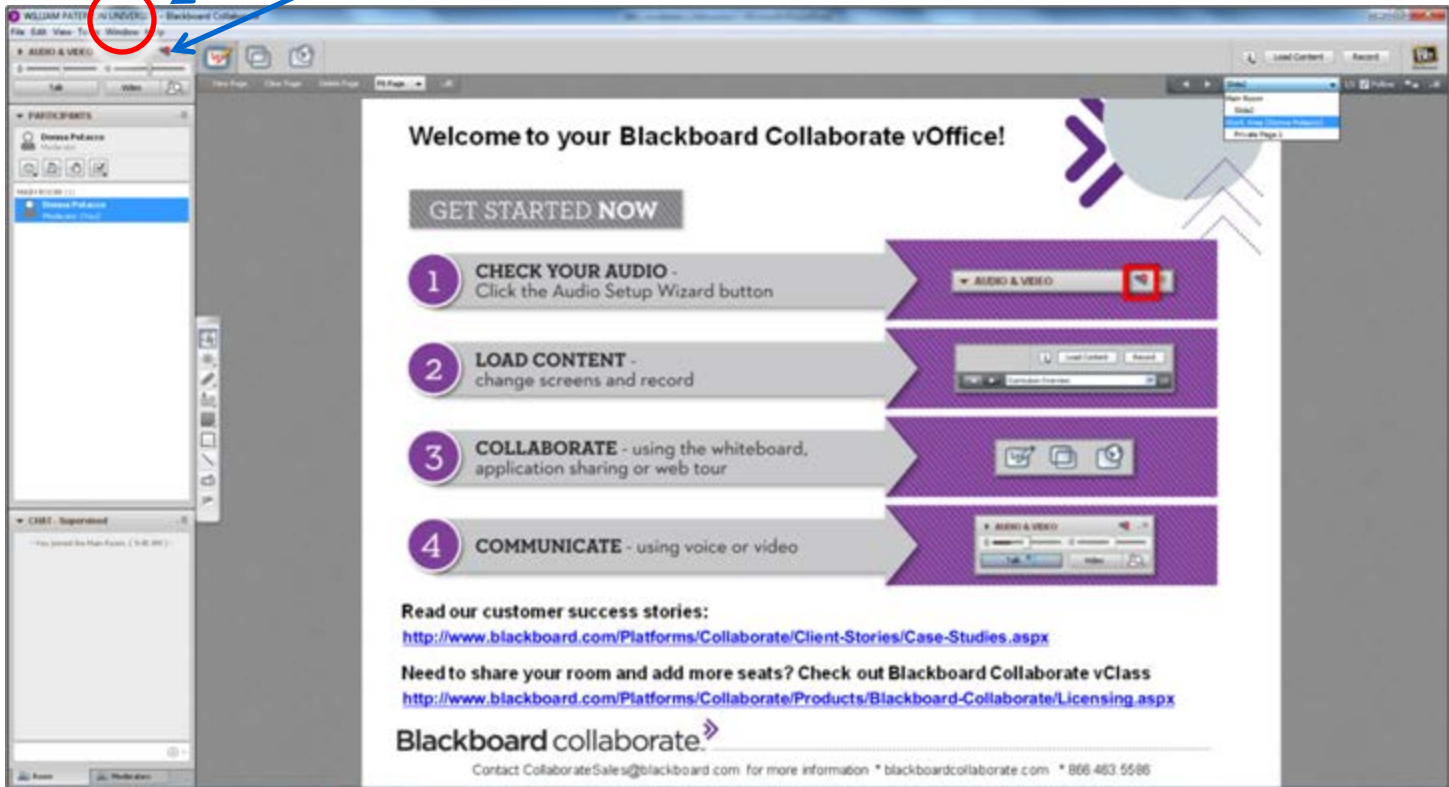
WILLIAM PATERSON UNIVERSI - Blackboard Collaborate

File Edit View Tools Window Help

AUDIO & VIDEO

Talk Video

PARTICIPANTS

Donna Potacco
Moderator

MAIN ROOM (1)

Donna Potacco
Moderator (You)

CHAT - Supervised

- You joined the Main Room. ( 9:48 AM ) -

Room Moderators

Load Content Record

View Page Clear Page Delete Page Fit Page

Slide2

Main Room
Slide2
Work Area (Donna Potacco)
Private Page 1

Follow

Welcome to your Blackboard Collaborate vOffice!

GET STARTED NOW

1 CHECK YOUR AUDIO - Click the Audio Setup Wizard button

AUDIO & VIDEO

2 LOAD CONTENT - change screens and record

Load Content Record

Curriculum Overview

3 COLLABORATE - using the whiteboard, application sharing or web tour

4 COMMUNICATE - using voice or video

AUDIO & VIDEO

Talk Video

Read our customer success stories:
http://www.blackboard.com/Platforms/Collaborate/Client-Stories/Case-Studies.aspx

Need to share your room and add more seats? Check out Blackboard Collaborate vClass
http://www.blackboard.com/Platforms/Collaborate/Products/Blackboard-Collaborate/Licensing.aspx

Blackboard collaborate.

Contact CollaborateSales@blackboard.com for more information * blackboardcollaborate.com * 866.463.5586